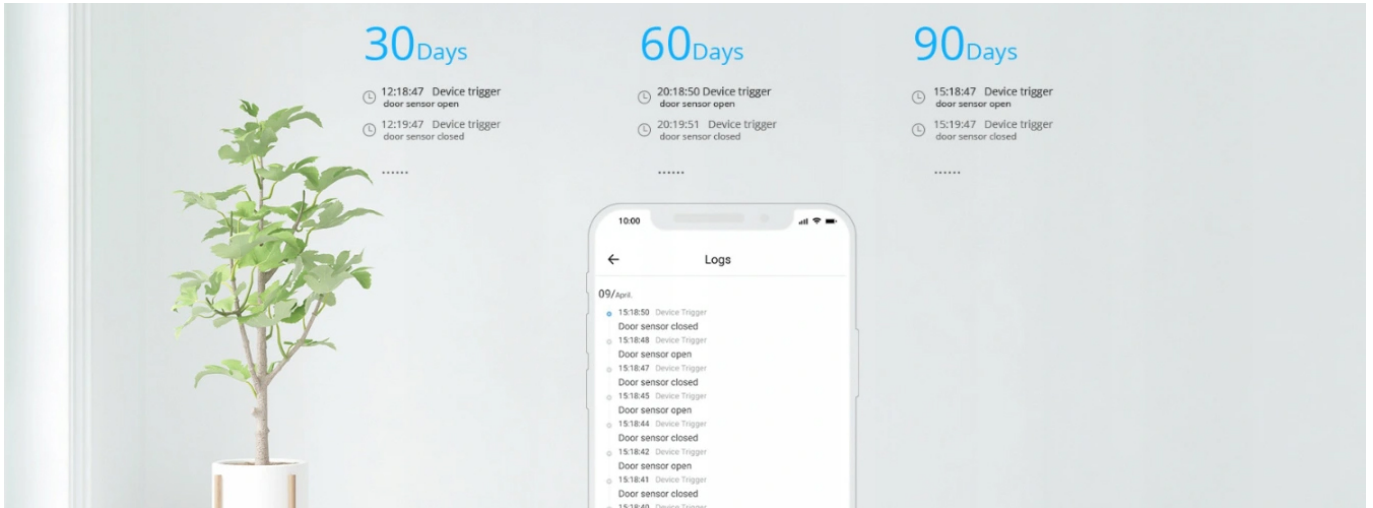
30Days

12:18:47 Device trigger
door sensor open

12:19:47 Device trigger
door sensor closed

......

60Days

20:18:50 Device trigger
door sensor open

20:19:51 Device trigger
door sensor closed

......

90Days

15:18:47 Device trigger
door sensor open

15:19:47 Device trigger
door sensor closed

......

10:00

Logs

09/April.

15:18:50 Device Trigger
Door sensor closed

15:18:48 Device Trigger
Door sensor open

15:18:47 Device Trigger
Door sensor closed

15:18:45 Device Trigger
Door sensor open

15:18:44 Device Trigger
Door sensor closed

15:18:42 Device Trigger
Door sensor open

15:18:41 Device Trigger
Door sensor closed

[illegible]